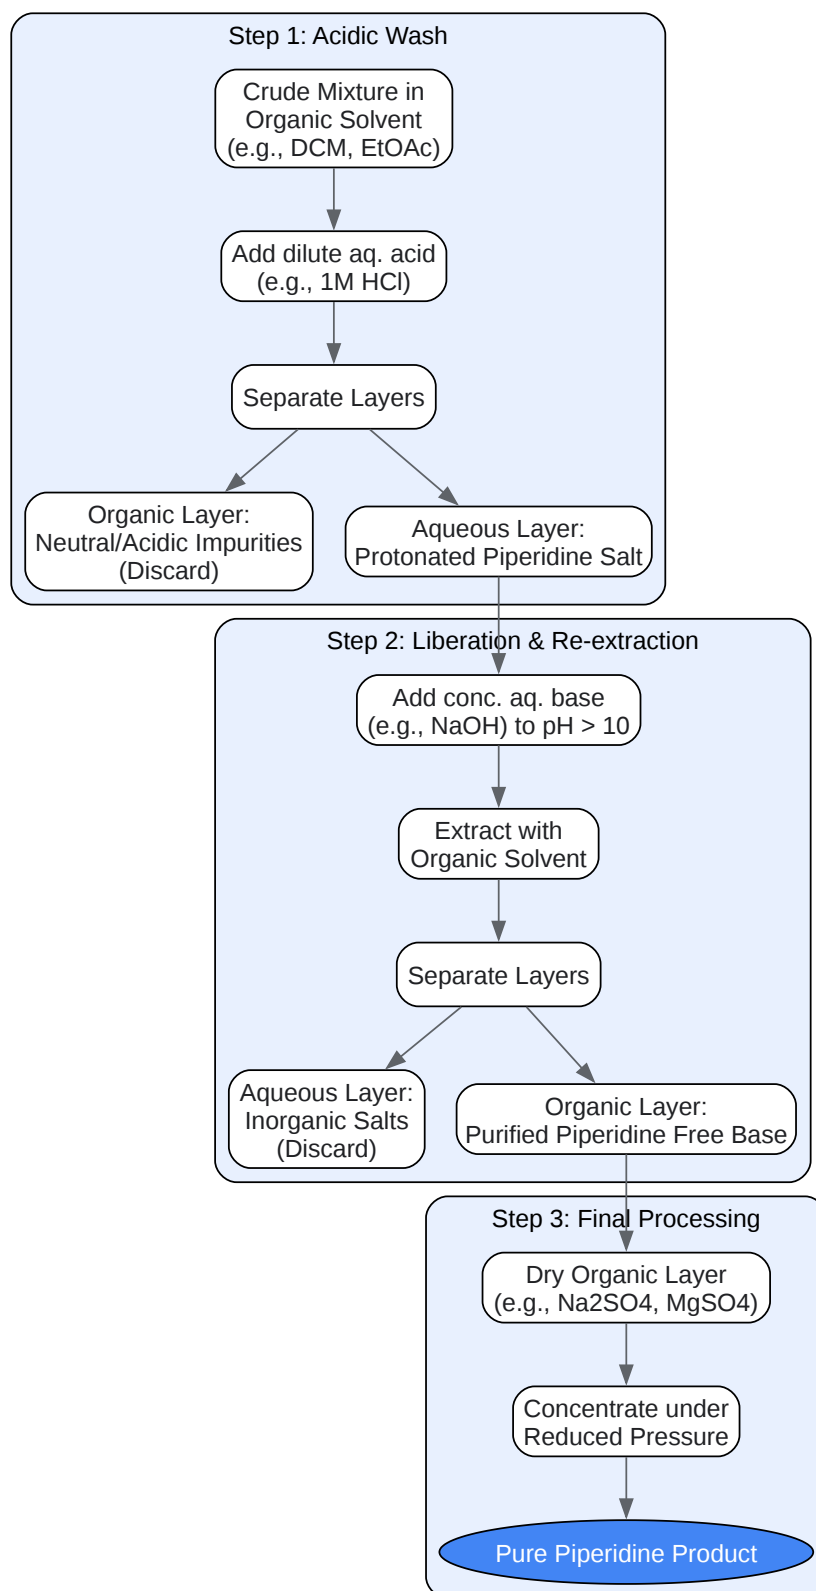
Step 1: Acidic Wash

Crude Mixture in Organic Solvent (e.g., DCM, EtOAc)

Add dilute aq. acid (e.g., 1M HCl)

Separate Layers

Organic Layer: Neutral/Acidic Impurities (Discard)

Aqueous Layer: Protonated Piperidine Salt

Step 2: Liberation & Re-extraction

Add conc. aq. base (e.g., NaOH) to pH > 10

Extract with Organic Solvent

Separate Layers

Aqueous Layer: Inorganic Salts (Discard)

Organic Layer: Purified Piperidine Free Base

Step 3: Final Processing

Dry Organic Layer (e.g., Na2SO4, MgSO4)

Concentrate under Reduced Pressure

Pure Piperidine Product